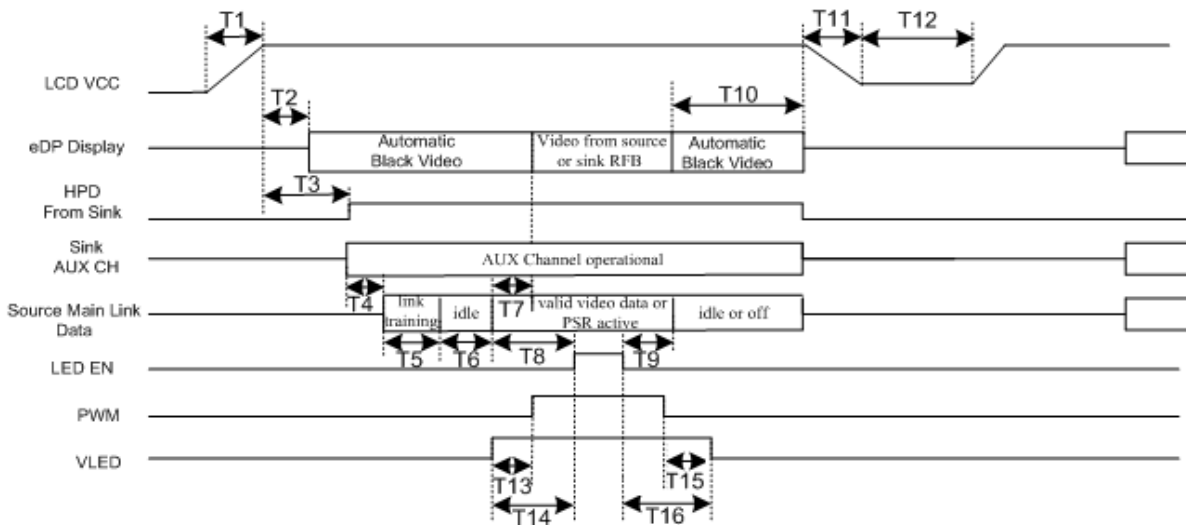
T1
T11
T12
LCD VCC
T2
T10
eDP Display
Automatic Black Video
Video from source or sink RFB
Automatic Black Video
HPD From Sink
T3
Sink AUX CH
AUX Channel operational
T4
Source Main Link Data
link training
idle
T7
valid video data or PSR active
idle or off
T5
T6
T8
T9
LED EN
PWM
VLED
T13
T15
T14
T16